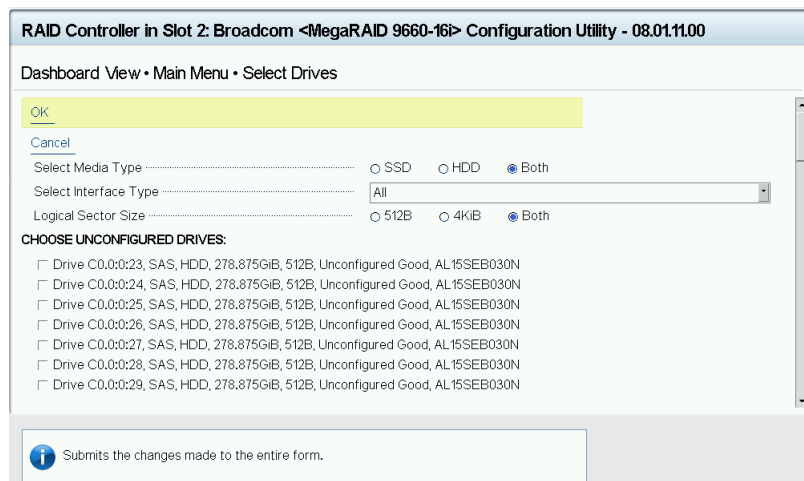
RAID Controller in Slot 2: Broadcom <MegaRAID 9660-16i> Configuration Utility - 08.01.11.00

Dashboard View • Main Menu • Select Drives

OK

Cancel

Select Media Type ○ SSD ○ HDD ◉ Both

Select Interface Type All

Logical Sector Size ○ 512B ○ 4KiB ◉ Both

CHOOSE UNCONFIGURED DRIVES:

☐ Drive C0.0:0:23, SAS, HDD, 278.875GiB, 512B, Unconfigured Good, AL15SEB030N

☐ Drive C0.0:0:24, SAS, HDD, 278.875GiB, 512B, Unconfigured Good, AL15SEB030N

☐ Drive C0.0:0:25, SAS, HDD, 278.875GiB, 512B, Unconfigured Good, AL15SEB030N

☐ Drive C0.0:0:26, SAS, HDD, 278.875GiB, 512B, Unconfigured Good, AL15SEB030N

☐ Drive C0.0:0:27, SAS, HDD, 278.875GiB, 512B, Unconfigured Good, AL15SEB030N

☐ Drive C0.0:0:28, SAS, HDD, 278.875GiB, 512B, Unconfigured Good, AL15SEB030N

☐ Drive C0.0:0:29, SAS, HDD, 278.875GiB, 512B, Unconfigured Good, AL15SEB030N

Submits the changes made to the entire form.